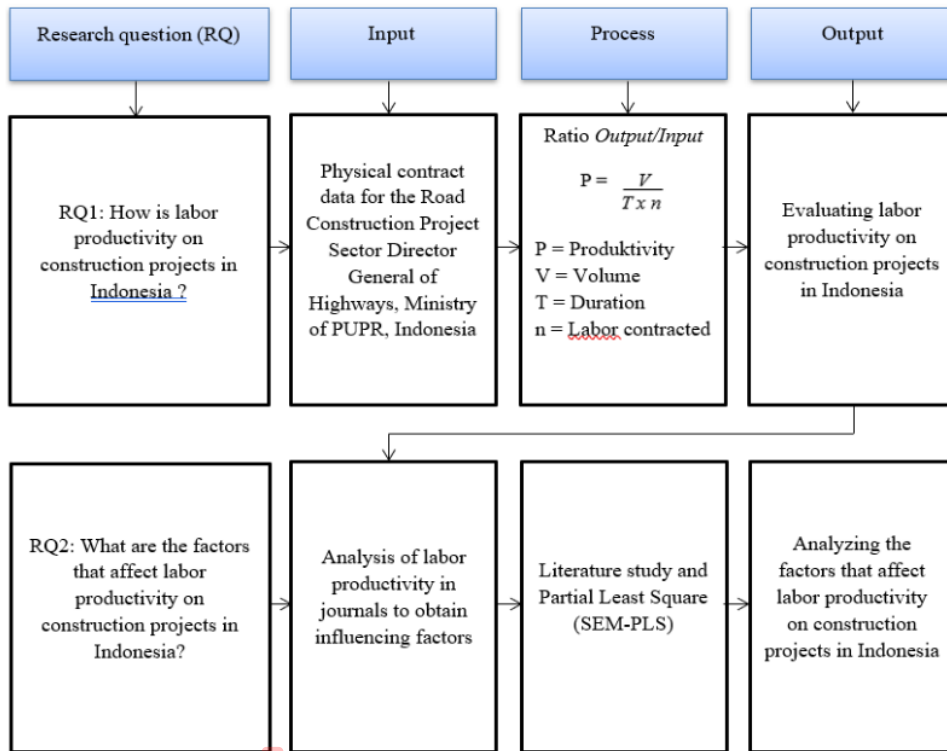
Research question (RQ)

Input

Process

Output

RQ1: How is labor productivity on construction projects in Indonesia ?

Physical contract data for the Road Construction Project Sector Director General of Highways, Ministry of PUPR, Indonesia

Ratio *Output/Input*

$P = \frac{V}{T x n}$

P = Produktivity
V = Volume
T = Duration
n = Labor contracted

Evaluating labor productivity on construction projects in Indonesia

RQ2: What are the factors that affect labor productivity on construction projects in Indonesia?

Analysis of labor productivity in journals to obtain influencing factors

Literature study and Partial Least Square (SEM-PLS)

Analyzing the factors that affect labor productivity on construction projects in Indonesia